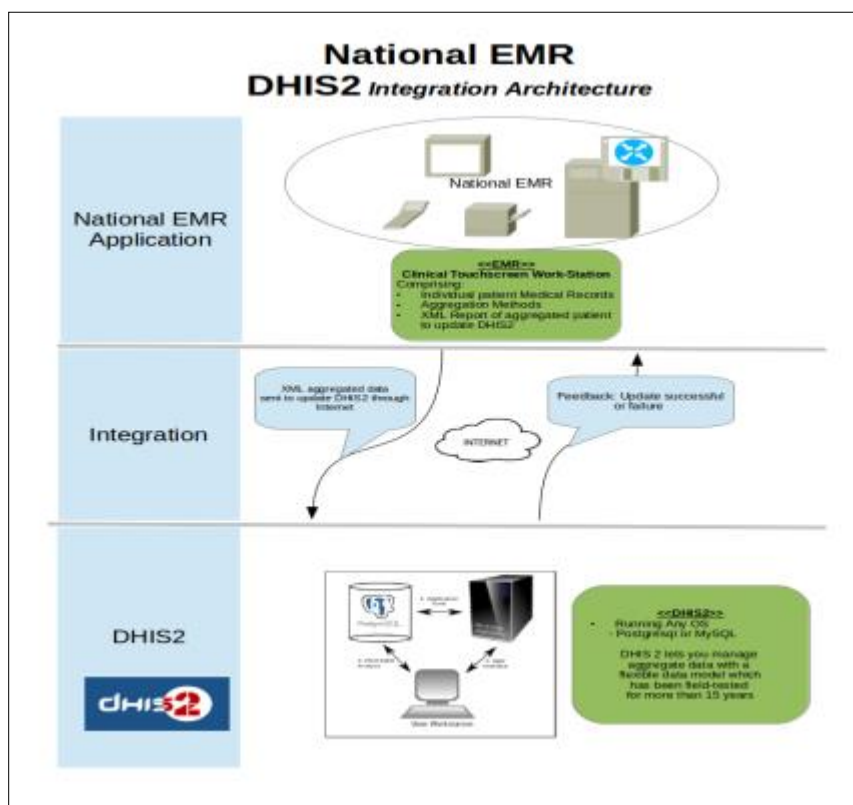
National EMR
DHIS2 Integration Architecture

National EMR Application

National EMR

<<EMR>>
Clinical Touchscreen Work-Station
Comprising:
- Individual patient Medical Records
- Aggregation Methods
- XML Report of aggregated patient to update DHIS2

Integration

XML aggregated data sent to update DHIS2 through Internet

INTERNET

Feedback: Update successful or failure

DHIS2

dhis2

PostgreSQL

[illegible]

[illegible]

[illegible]

User Workstation

<<DHIS2>>
- Running Any OS
- Postgresql or MySQL

DHIS 2 lets you manage aggregate data with a flexible data model which has been field-tested for more than 15 years